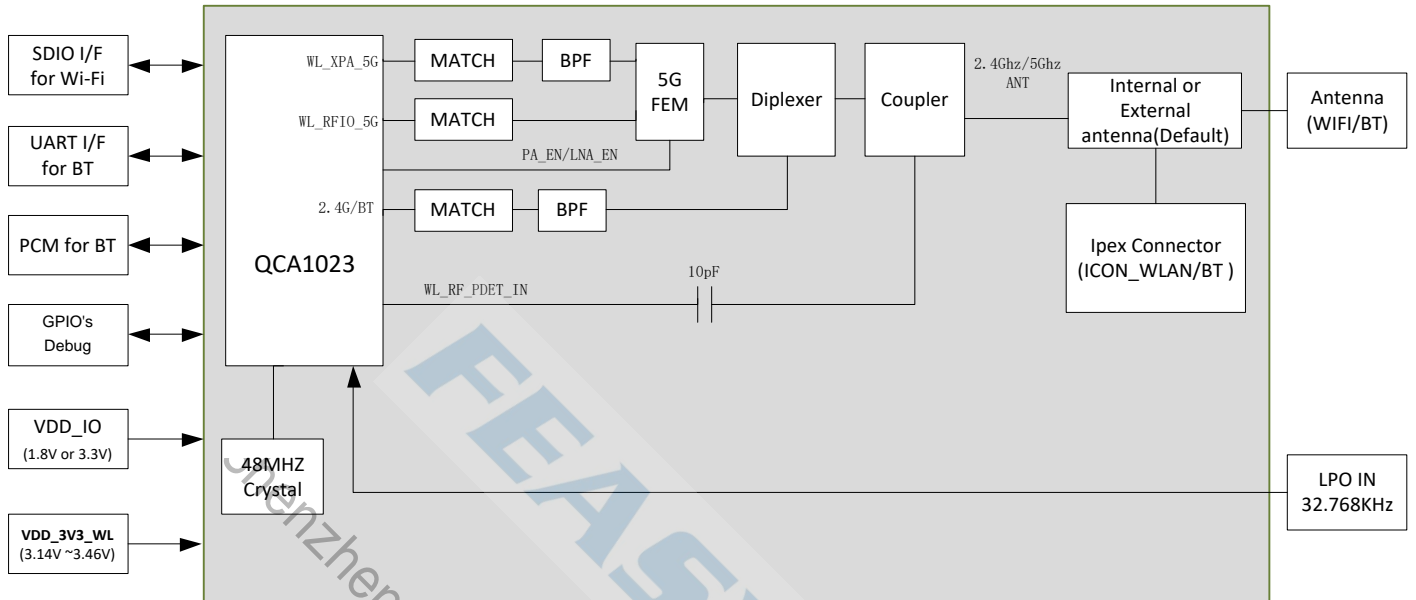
SDIO I/F for Wi-Fi

UART I/F for BT

PCM for BT

GPIO's Debug

VDD_IO
(1.8V or 3.3V)

VDD_3V3_WL
(3.14V ~3.46V)

QCA1023

WL_XPA_5G

WL_RFIO_5G

2.4G/BT

MATCH

BPF

MATCH

MATCH

BPF

5G FEM

PA_EN/LNA_EN

Diplexer

Coupler

2.4Ghz/5Ghz ANT

Internal or External antenna(Default)

Antenna (WIFI/BT)

Ipex Connector (ICON_WLAN/BT )

10pF

WL_RF_PDET_IN

48MHZ Crystal

LPO IN 32.768KHz

Shenzhen

FEAS